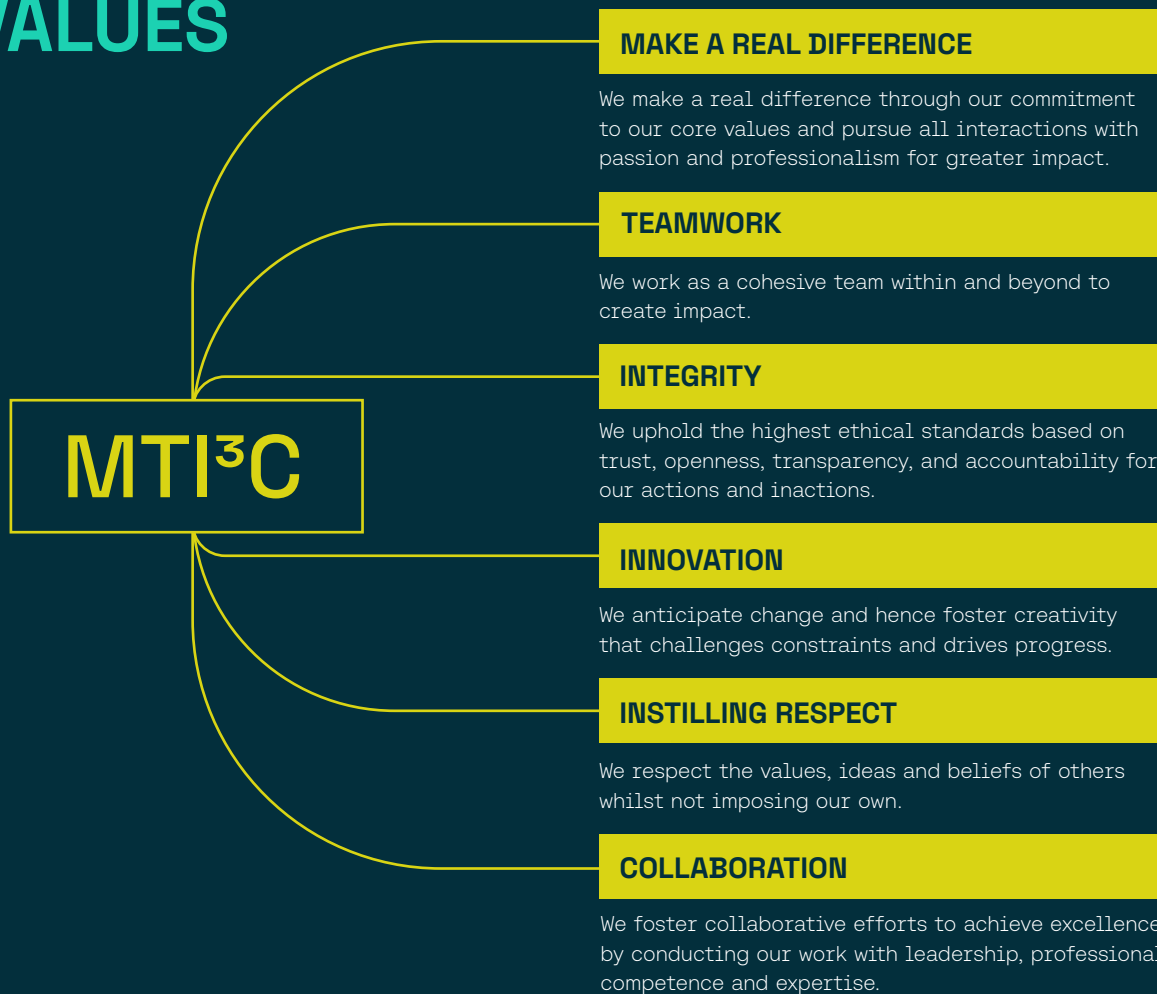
VALUES

MTI³C

MAKE A REAL DIFFERENCE

We make a real difference through our commitment to our core values and pursue all interactions with passion and professionalism for greater impact.

TEAMWORK

We work as a cohesive team within and beyond to create impact.

INTEGRITY

We uphold the highest ethical standards based on trust, openness, transparency, and accountability for our actions and inactions.

INNOVATION

We anticipate change and hence foster creativity that challenges constraints and drives progress.

INSTILLING RESPECT

We respect the values, ideas and beliefs of others whilst not imposing our own.

COLLABORATION

We foster collaborative efforts to achieve excellence by conducting our work with leadership, professional competence and expertise.